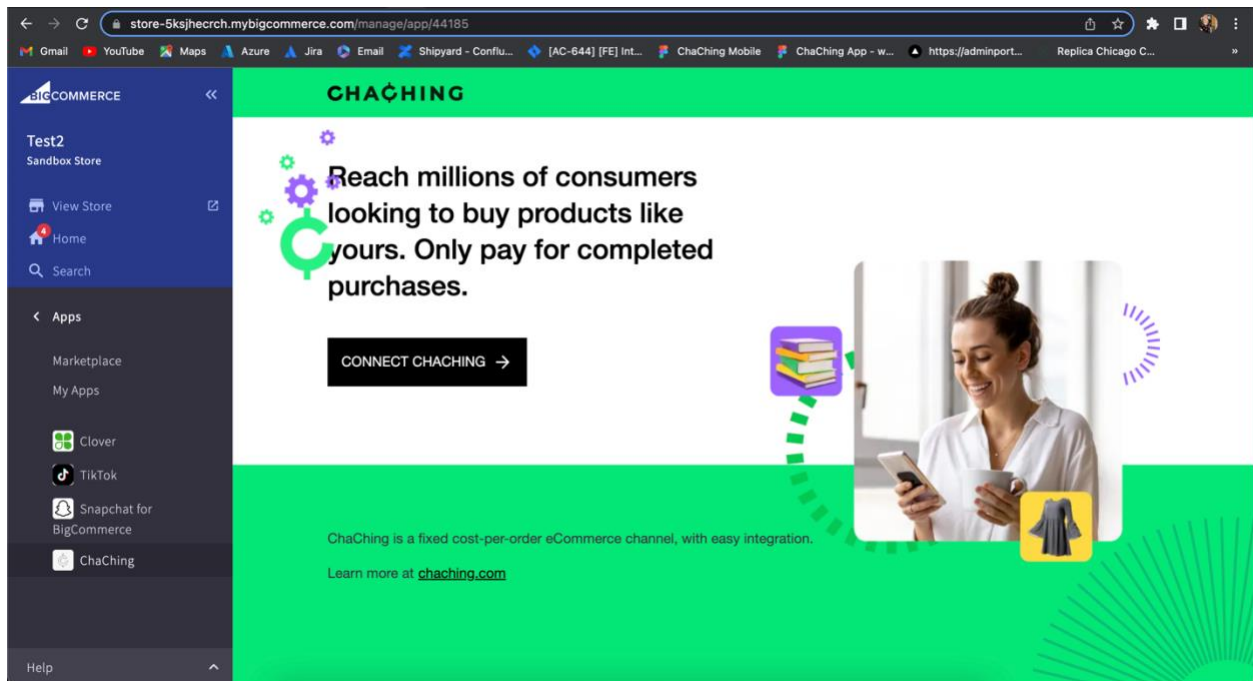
store-5ksjhecrch.mybigcommerce.com/manage/app/44185

Gmail YouTube Maps Azure Jira Email Shipyard - Conflu... [AC-644] [FE] Int... ChaChing Mobile ChaChing App - w... https://adminport... Replica Chicago C... »

BIGCOMMERCE «

Test2
Sandbox Store

View Store
4 Home
Search

< Apps

Marketplace
My Apps

Clover
TikTok
Snapchat for BigCommerce
ChaChing

Help

CHAĈHING

Reach millions of consumers looking to buy products like yours. Only pay for completed purchases.

CONNECT CHACHING →

ChaChing is a fixed cost-per-order eCommerce channel, with easy integration.

Learn more at chaching.com